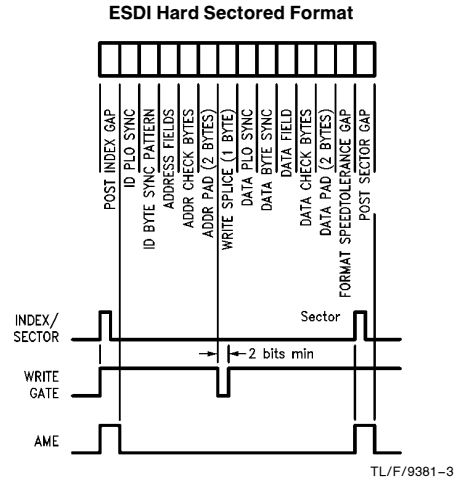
ESDI Hard Sectored Format

POST INDEX GAP
ID PLO SYNC
ID BYTE SYNC PATTERN
ADDRESS FIELDS
ADDR CHECK BYTES
ADDR PAD (2 BYTES)
WRITE SPLICE (1 BYTE)
DATA PLO SYNC
DATA BYTE SYNC
DATA FIELD
DATA CHECK BYTES
DATA PAD (2 BYTES)
FORMAT SPEEDTOLERANCE GAP
POST SECTOR GAP

INDEX/ SECTOR
Sector
2 bits min
WRITE GATE
AME

TL/F/9381–3